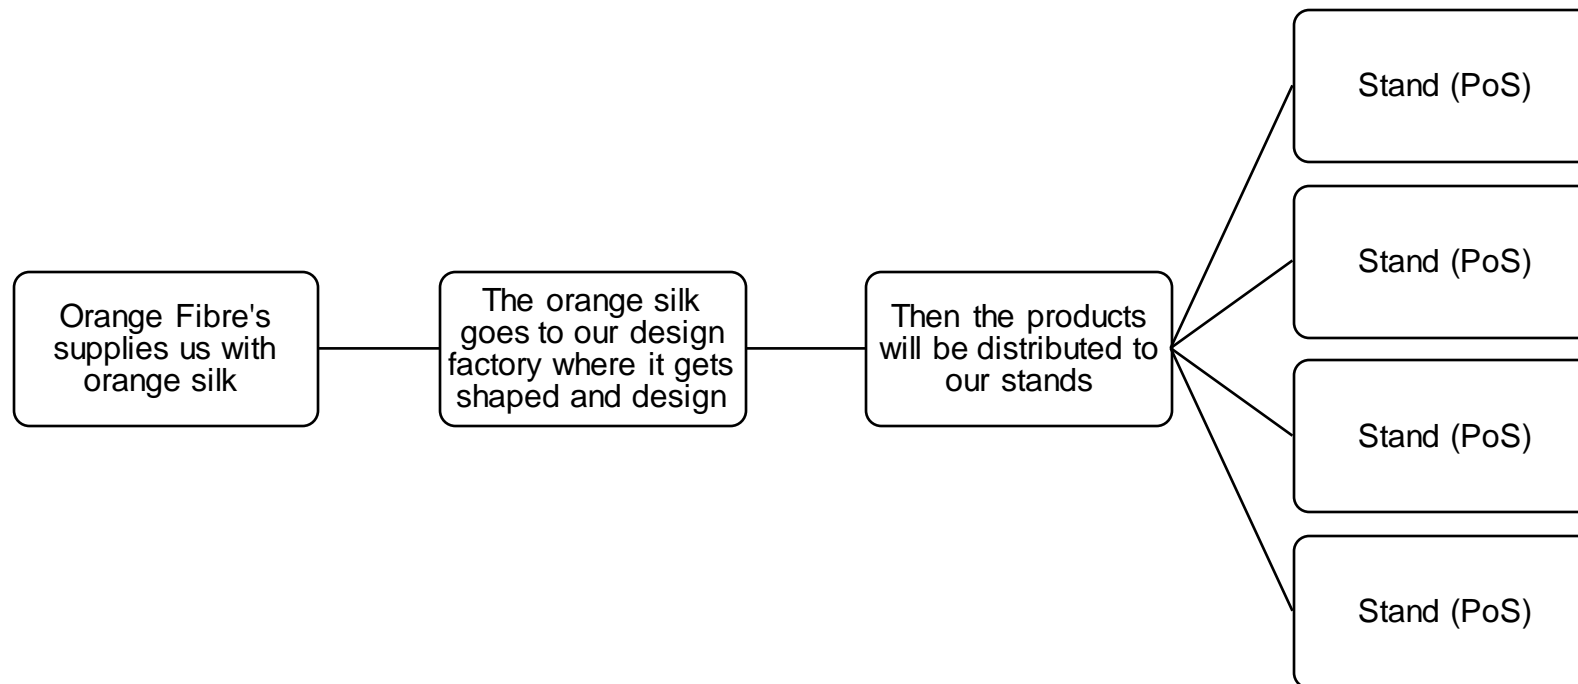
Orange Fibre's supplies us with orange silk

The orange silk goes to our design factory where it gets shaped and design

Then the products will be distributed to our stands

Stand (PoS)

Stand (PoS)

Stand (PoS)

Stand (PoS)